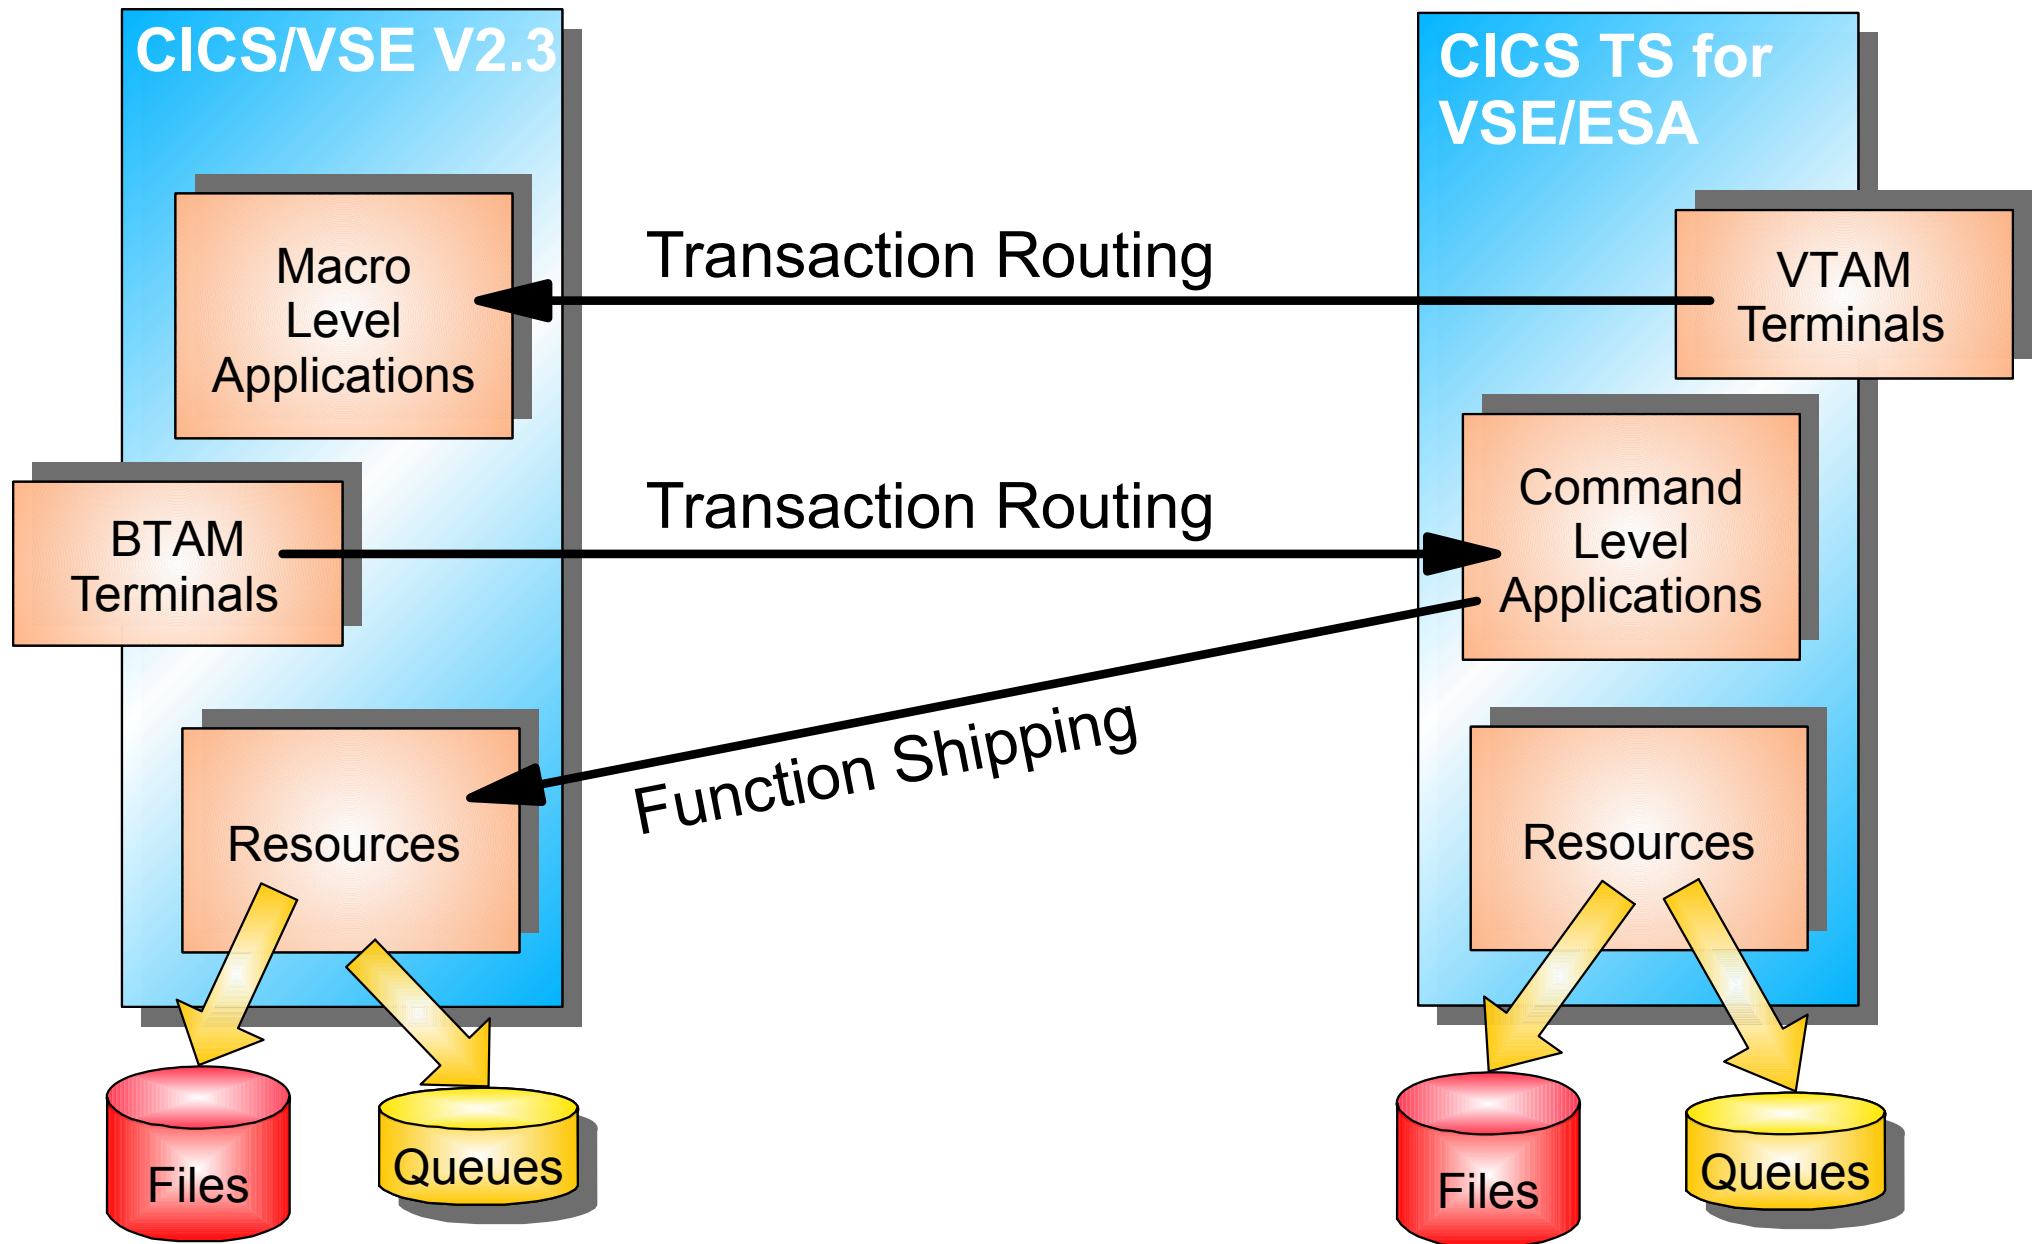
CICS/VSE V2.3

CICS TS for VSE/ESA

Macro Level Applications

Transaction Routing

VTAM Terminals

BTAM Terminals

Transaction Routing

Command Level Applications

Function Shipping

Resources

Resources

Files

Queues

Files

Queues